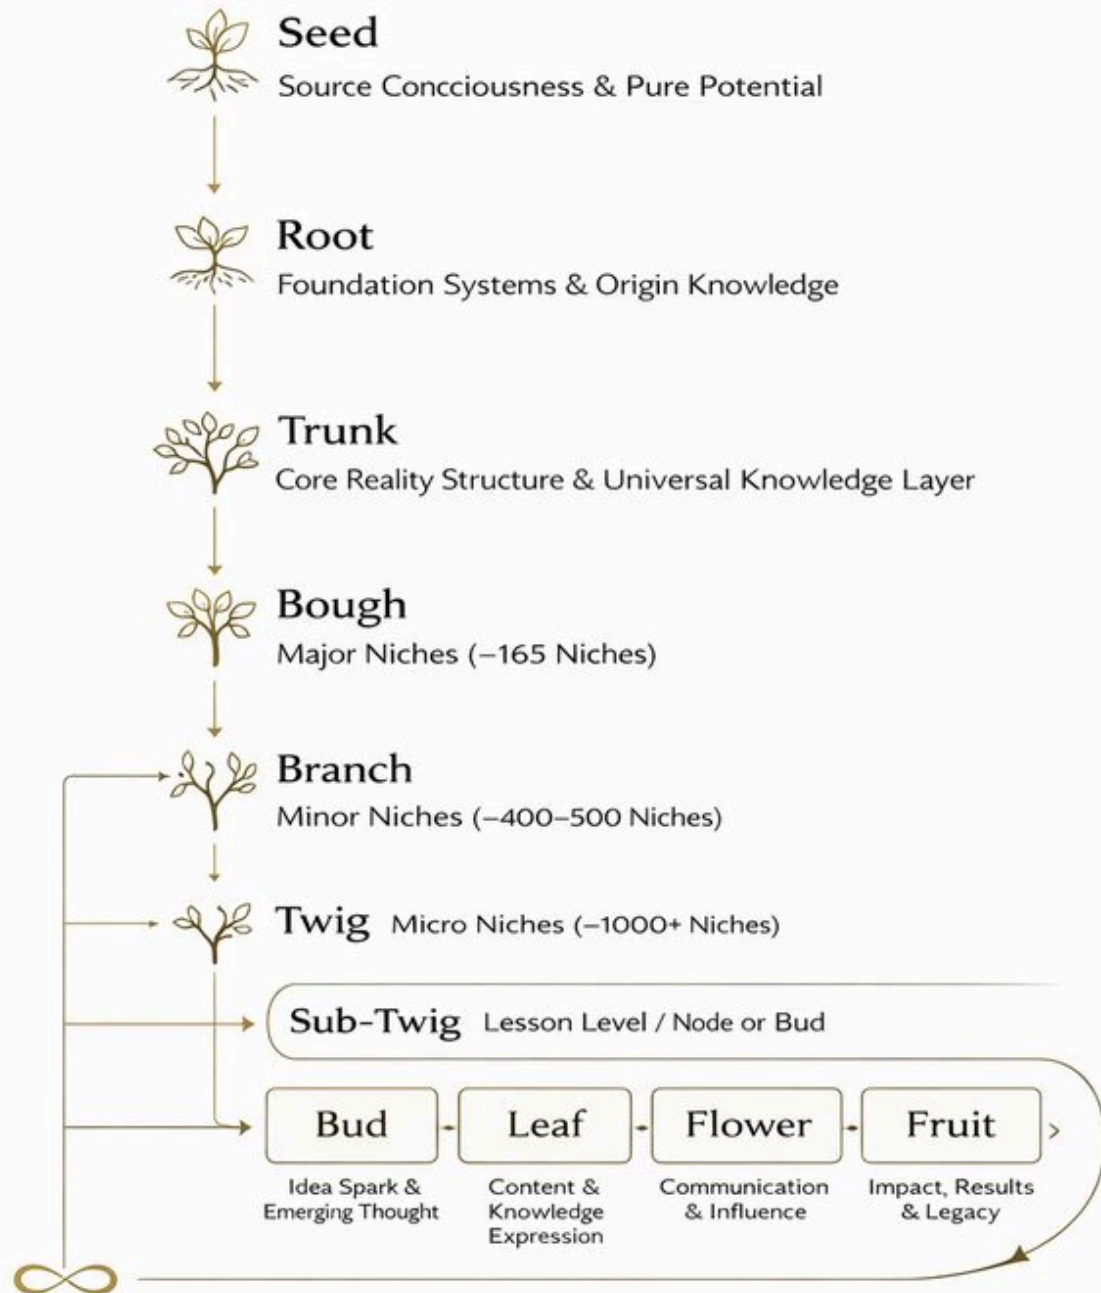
Seed
Source Concciousness & Pure Potential

Root
Foundation Systems & Origin Knowledge

Trunk
Core Reality Structure & Universal Knowledge Layer

Bough
Major Niches (–165 Niches)

Branch
Minor Niches (–400–500 Niches)

Twig Micro Niches (–1000+ Niches)

Sub-Twig Lesson Level / Node or Bud

Bud
Idea Spark & Emerging Thought

Leaf
Content & Knowledge Expression

Flower
Communication & Influence

Fruit
Impact, Results & Legacy

$\infty$